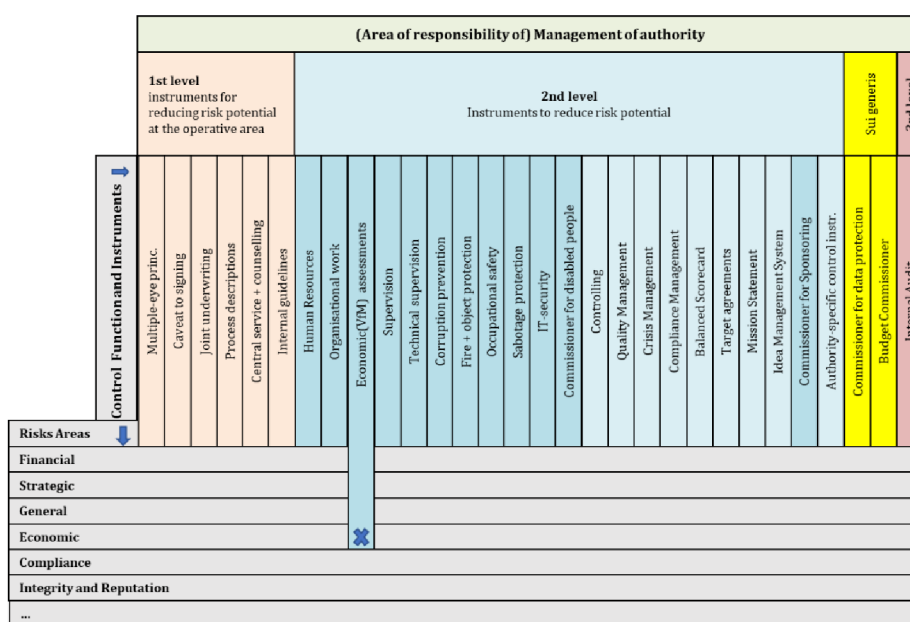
(Area of responsibility of) Management of authority

1st level
instruments for reducing risk potential at the operative area

2nd level
Instruments to reduce risk potential

Sui generis

3rd level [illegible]

Control Function and Instruments

| Multiple-eye princ. | Caveat to signing | Joint underwriting | Process descriptions | Central service + counselling | Internal guidelines | Human Resources | Organisational work | Economic(V/M) assessments | Supervision | Technical supervision | Corruption prevention | Fire + object protection | Occupational safety | Sabotage protection | IT-security | Commissioner for disabled people | Controlling | Quality Management | Crisis Management | Compliance Management | Balanced Scorecard | Target agreements | Mission Statement | Idea Management System | Commissioner for Sponsoring | Authority-specific control instr. | Commissioner for data protection | Budget Commissioner | Internal Audit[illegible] |
|---|---|---|---|---|---|---|---|---|---|---|---|---|---|---|---|---|---|---|---|---|---|---|---|---|---|---|---|---|---|

Risks Areas
Financial
Strategic
General
Economic
Compliance
Integrity and Reputation
...